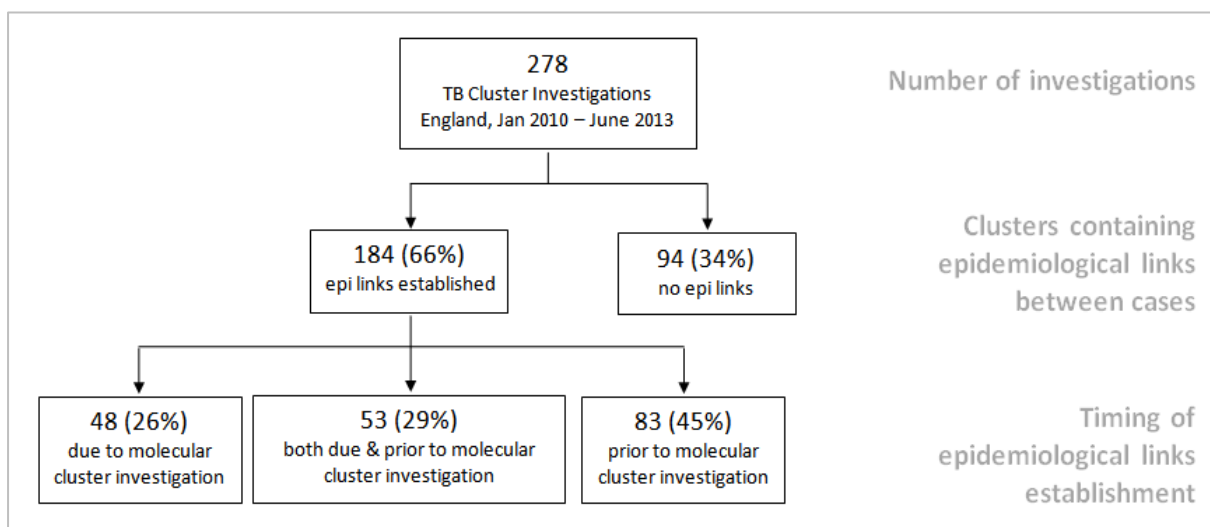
278
TB Cluster Investigations
England, Jan 2010 – June 2013

Number of investigations

184 (66%)
epi links established

94 (34%)
no epi links

Clusters containing epidemiological links between cases

48 (26%)
due to molecular cluster investigation

53 (29%)
both due & prior to molecular cluster investigation

83 (45%)
prior to molecular cluster investigation

Timing of epidemiological links establishment